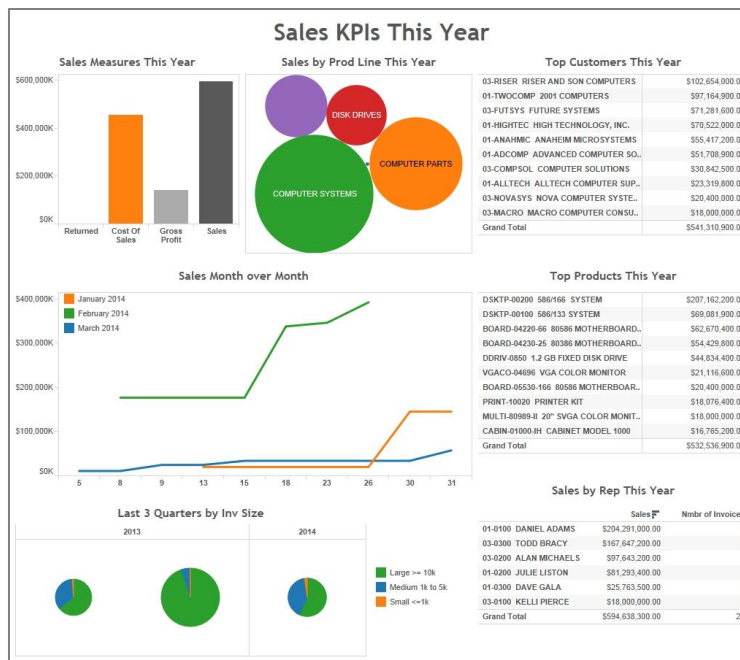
Sales KPIs This Year

Sales Measures This Year

$600,000K
$400,000K
$200,000K
$0K
Returned
Cost Of Sales
Gross Profit
Sales

Sales by Prod Line This Year

DISK DRIVES
COMPUTER PARTS
COMPUTER SYSTEMS

Top Customers This Year

| | |
|---|---|
| 03-RISER RISER AND SON COMPUTERS | $102,654,000.0 |
| 01-TWOCOMP 2001 COMPUTERS | $97,164,900.0 |
| 03-FUTSYS FUTURE SYSTEMS | $71,281,600.0 |
| 01-HIGHTEC HIGH TECHNOLOGY, INC. | $70,522,000.0 |
| 01-ANAHMIC ANAHEIM MICROSYSTEMS | $55,417,200.0 |
| 01-ADCOMP ADVANCED COMPUTER SO.. | $51,708,900.0 |
| 03-COMPSOL COMPUTER SOLUTIONS | $30,842,500.0 |
| 01-ALLTECH ALLTECH COMPUTER SUP.. | $23,319,800.0 |
| 03-NOVASYS NOVA COMPUTER SYSTE.. | $20,400,000.0 |
| 03-MACRO MACRO COMPUTER CONSU.. | $18,000,000.0 |
| Grand Total | $541,310,900.0 |

Sales Month over Month

January 2014
February 2014
March 2014

$400,000K
$300,000K
$200,000K
$100,000K
$0K
5 8 9 13 15 18 23 26 30 31

Top Products This Year

| | |
|---|---|
| DSKTP-00200 586/166 SYSTEM | $207,162,200.0 |
| DSKTP-00100 586/133 SYSTEM | $69,081,900.0 |
| BOARD-04220-66 80586 MOTHERBOARD.. | $62,670,400.0 |
| BOARD-04230-25 80586 MOTHERBOARD.. | $54,429,800.0 |
| DDRIV-0850 1.2 GB FIXED DISK DRIVE | $44,834,400.0 |
| VGACO-04696 VGA COLOR MONITOR | $21,116,600.0 |
| BOARD-05530-166 80586 MOTHERBOAR.. | $20,400,000.0 |
| PRINT-10020 PRINTER KIT | $18,076,400.0 |
| MULTI-80989-II 20" SVGA COLOR MONIT.. | $18,000,000.0 |
| CABIN-01000-IH CABINET MODEL 1000 | $16,765,200.0 |
| Grand Total | $532,536,900.0 |

Last 3 Quarters by Inv Size

2013
2014

Large >= 10k
Medium 1k to 5k
Small <=1k

Sales by Rep This Year

| | Sales | Nmbr of Invoice |
|---|---|---|
| 01-0100 DANIEL ADAMS | $204,291,000.00 | |
| 03-0300 TODD BRACY | $167,647,200.00 | |
| 03-0200 ALAN MICHAELS | $97,643,200.00 | |
| 01-0200 JULIE LISTON | $81,293,400.00 | |
| 01-0300 DAVE GALA | $25,763,500.00 | |
| 03-0100 KELLI PIERCE | $18,000,000.00 | |
| Grand Total | $594,638,300.00 | 2 |